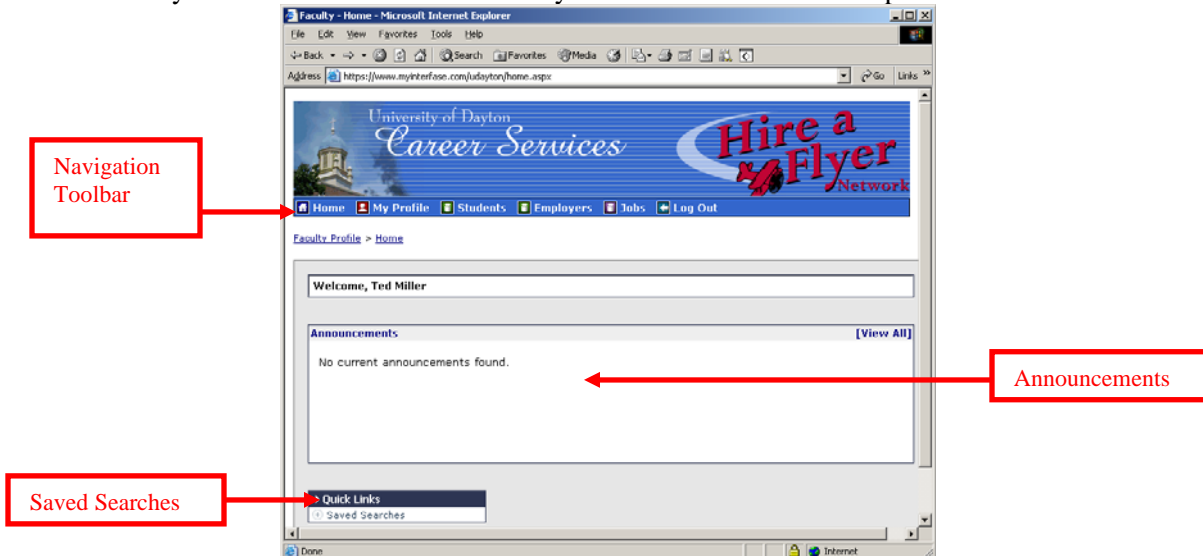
Faculty - Home - Microsoft Internet Explorer

File Edit View Favorites Tools Help

Back Search Favorites Media

Address https://www.myinterfase.com/udayton/home.aspx Go Links

University of Dayton Career Services

Hire a Flyer Network

Navigation Toolbar

Home My Profile Students Employers Jobs Log Out

Faculty Profile > Home

Welcome, Ted Miller

Announcements [View All]

No current announcements found.

Announcements

Saved Searches

Quick Links

Saved Searches

Done Internet